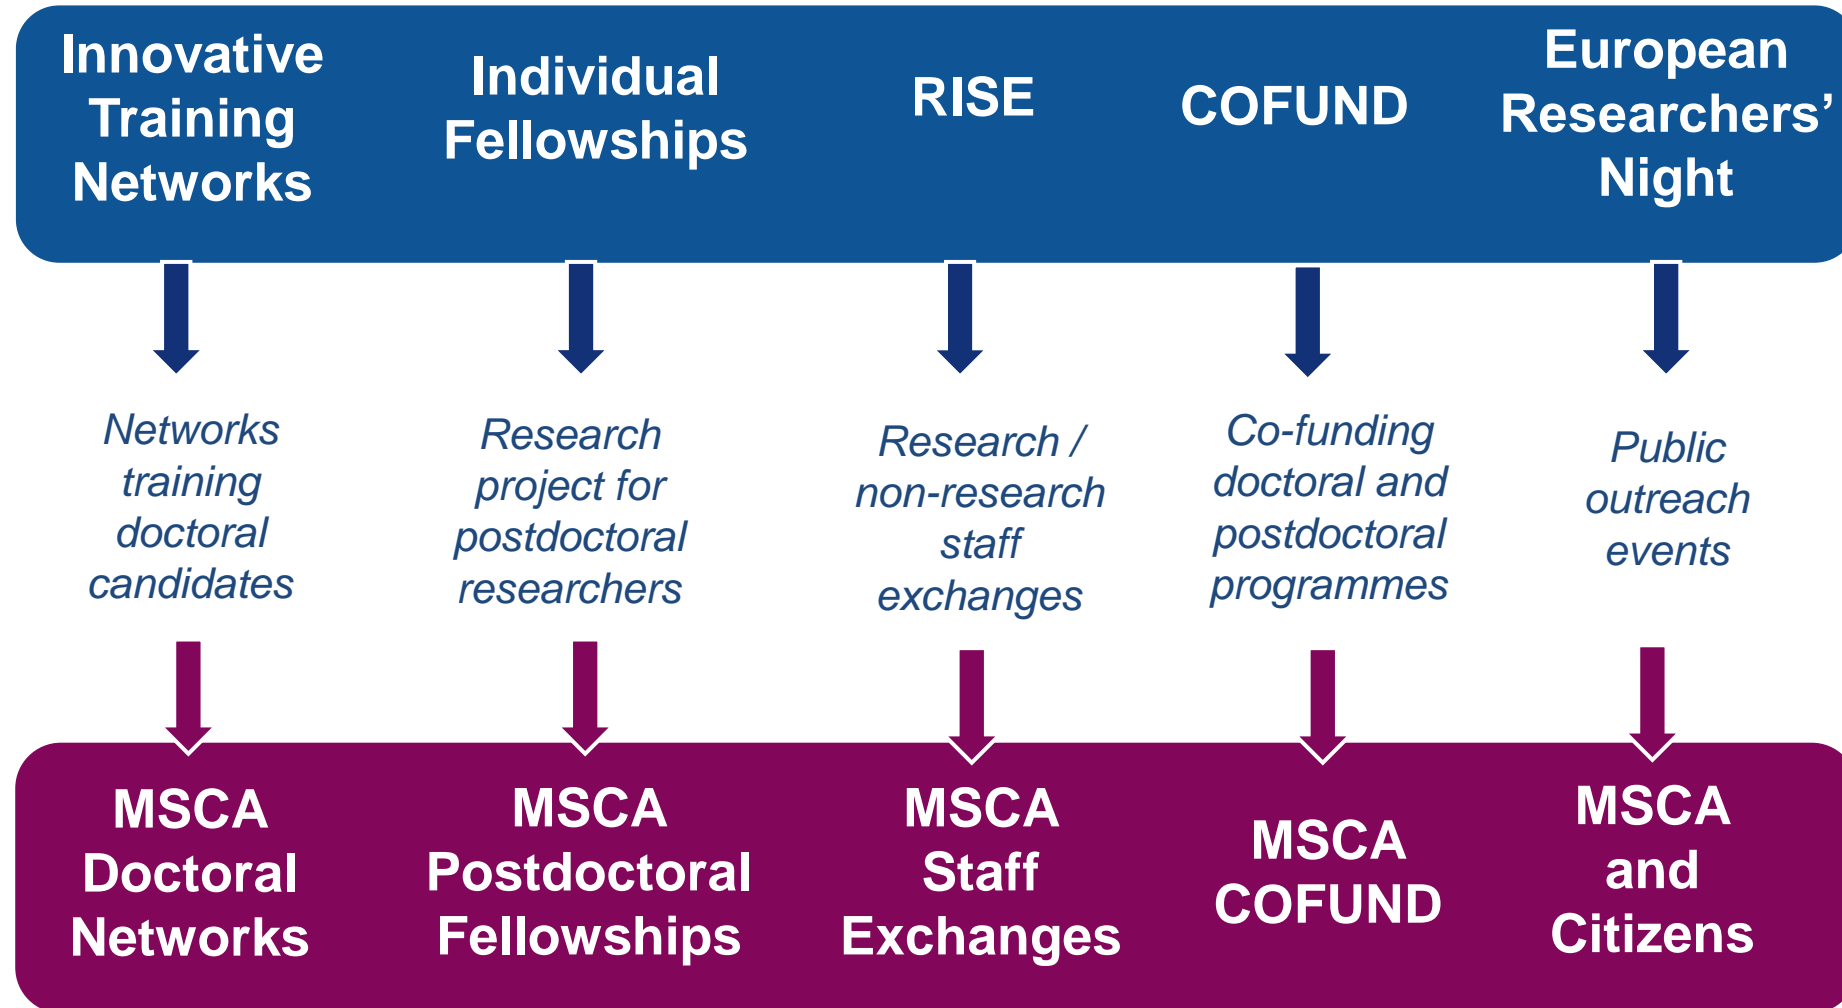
Innovative Training Networks

Individual Fellowships

RISE

COFUND

European Researchers' Night

Networks training doctoral candidates

Research project for postdoctoral researchers

Research / non-research staff exchanges

Co-funding doctoral and postdoctoral programmes

Public outreach events

MSCA Doctoral Networks

MSCA Postdoctoral Fellowships

MSCA Staff Exchanges

MSCA COFUND

MSCA and Citizens